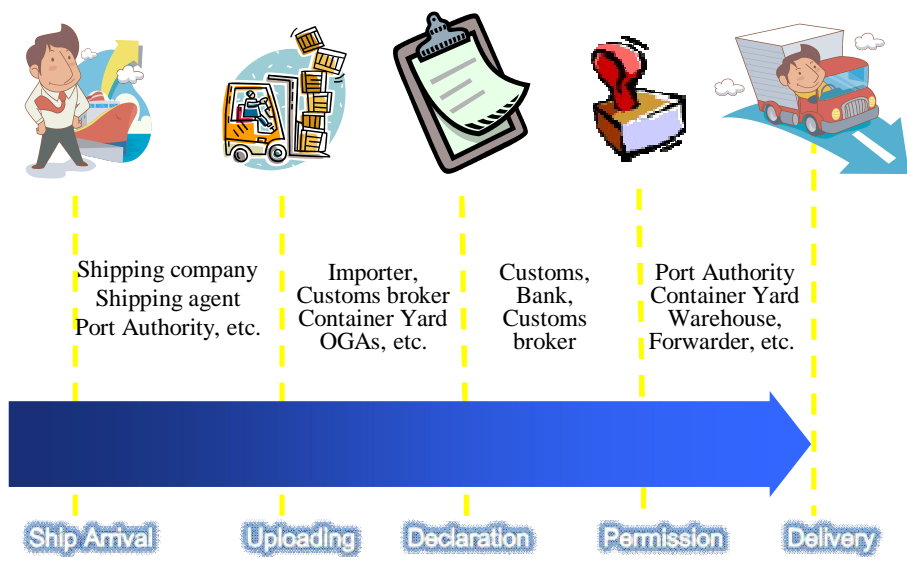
Shipping company
Shipping agent
Port Authority, etc.

Importer,
Customs broker
Container Yard
OGAs, etc.

Customs,
Bank,
Customs
broker

Port Authority
Container Yard
Warehouse,
Forwarder, etc.

Ship Arrival

Uploading

Declaration

Permission

Delivery